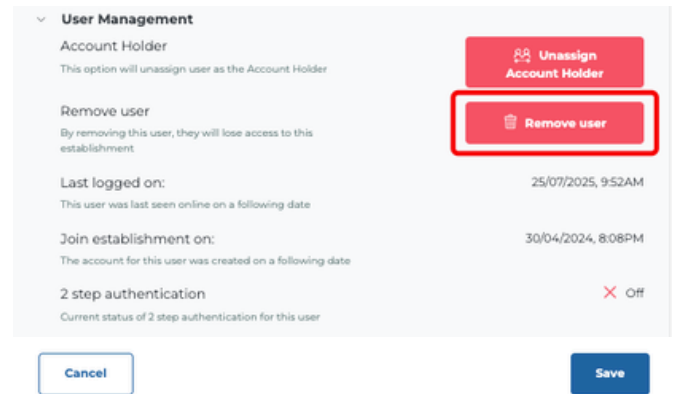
User Management

Account Holder
This option will unassign user as the Account Holder

Unassign Account Holder

Remove user
By removing this user, they will lose access to this establishment

Remove user

Last logged on:
This user was last seen online on a following date

25/07/2025, 9:52AM

Join establishment on:
The account for this user was created on a following date

30/04/2024, 8:08PM

2 step authentication
Current status of 2 step authentication for this user

Off

Cancel

Save